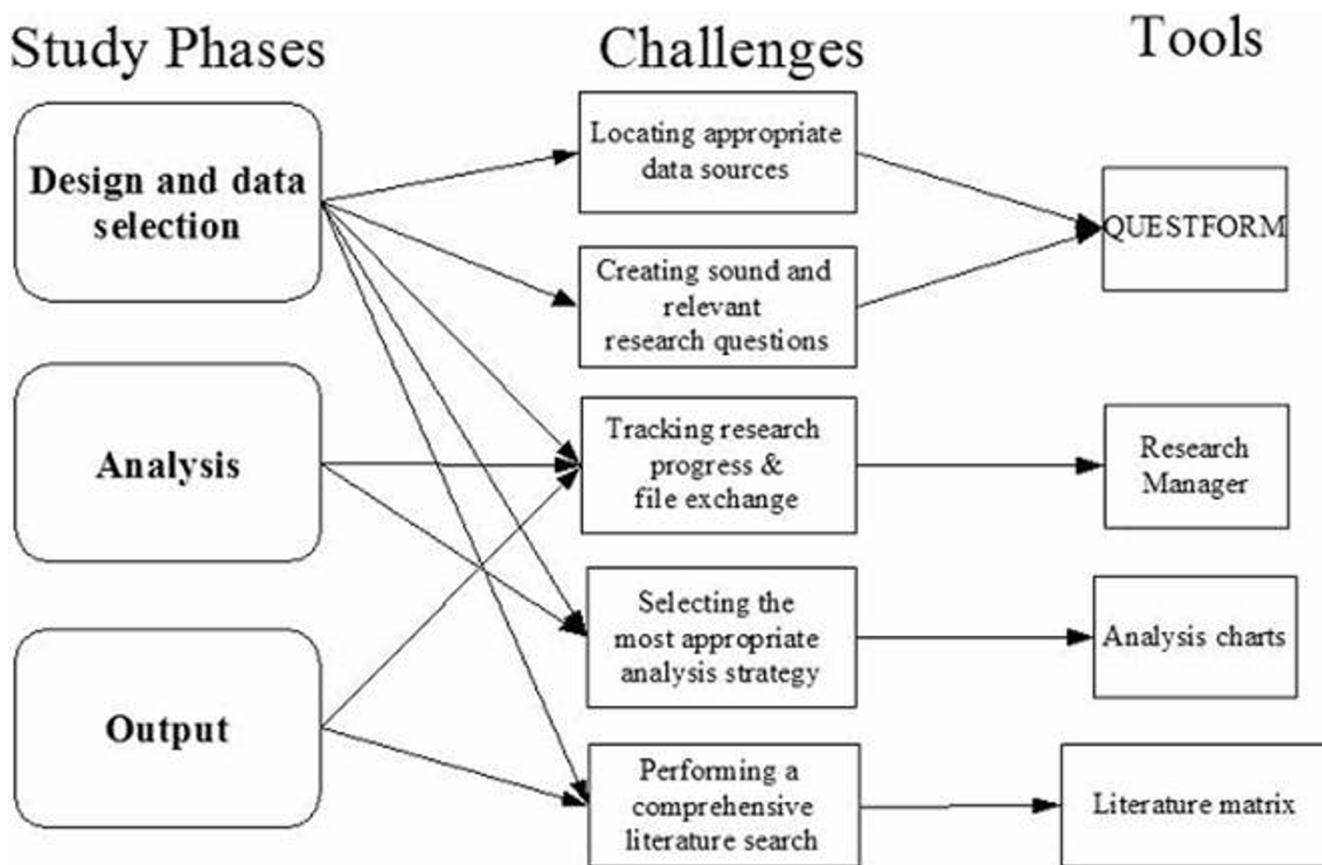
Study Phases

Challenges

Tools

Design and data selection

Analysis

Output

Locating appropriate data sources

Creating sound and relevant research questions

Tracking research progress & file exchange

Selecting the most appropriate analysis strategy

Performing a comprehensive literature search

QUESTFORM

Research Manager

Analysis charts

Literature matrix